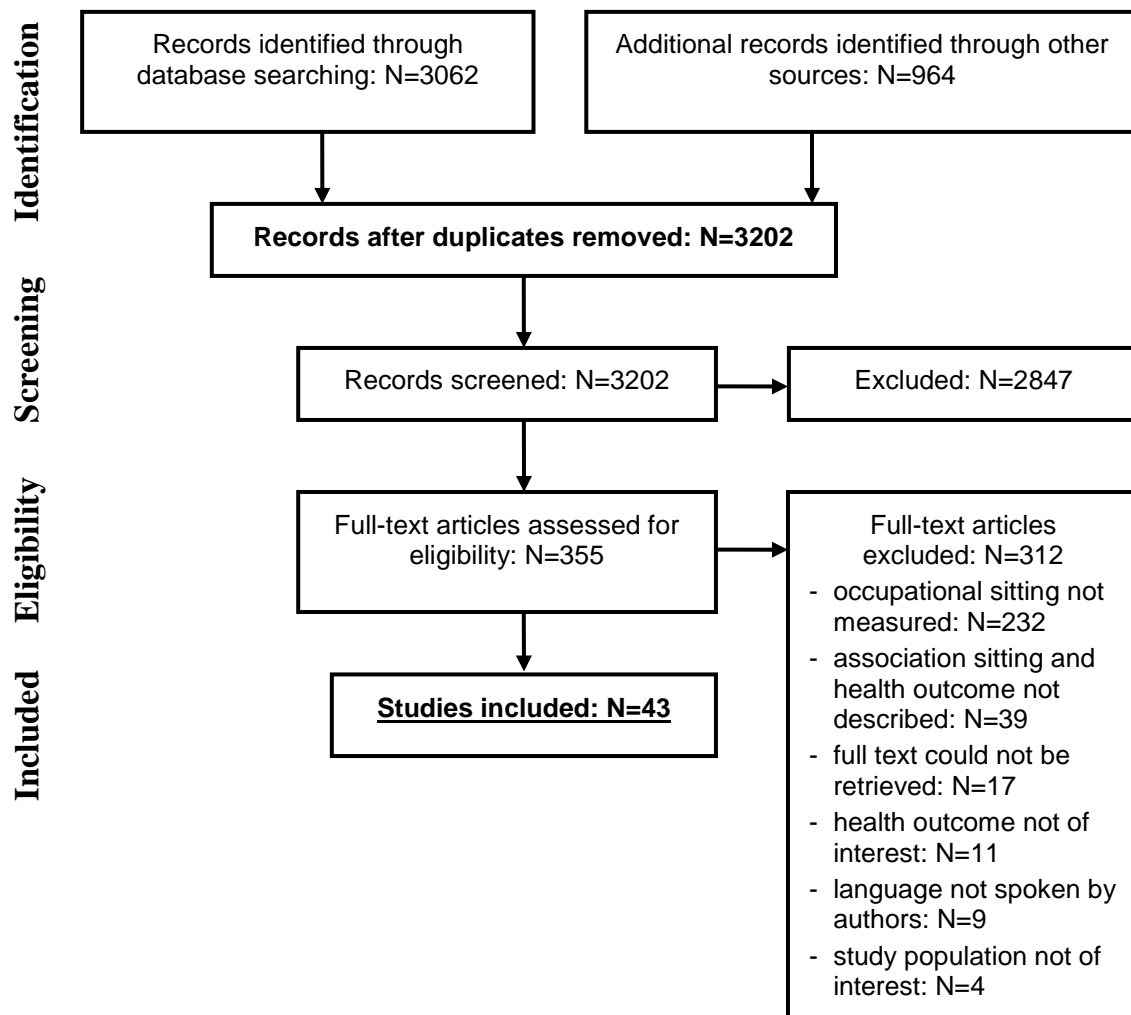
Identification

Records identified through database searching: N=3062

Additional records identified through other sources: N=964

Records after duplicates removed: N=3202

Screening

Records screened: N=3202

Excluded: N=2847

Eligibility

Full-text articles assessed for eligibility: N=355

Full-text articles excluded: N=312
- occupational sitting not measured: N=232
- association sitting and health outcome not described: N=39
- full text could not be retrieved: N=17
- health outcome not of interest: N=11
- language not spoken by authors: N=9
- study population not of interest: N=4

Included

Studies included: N=43